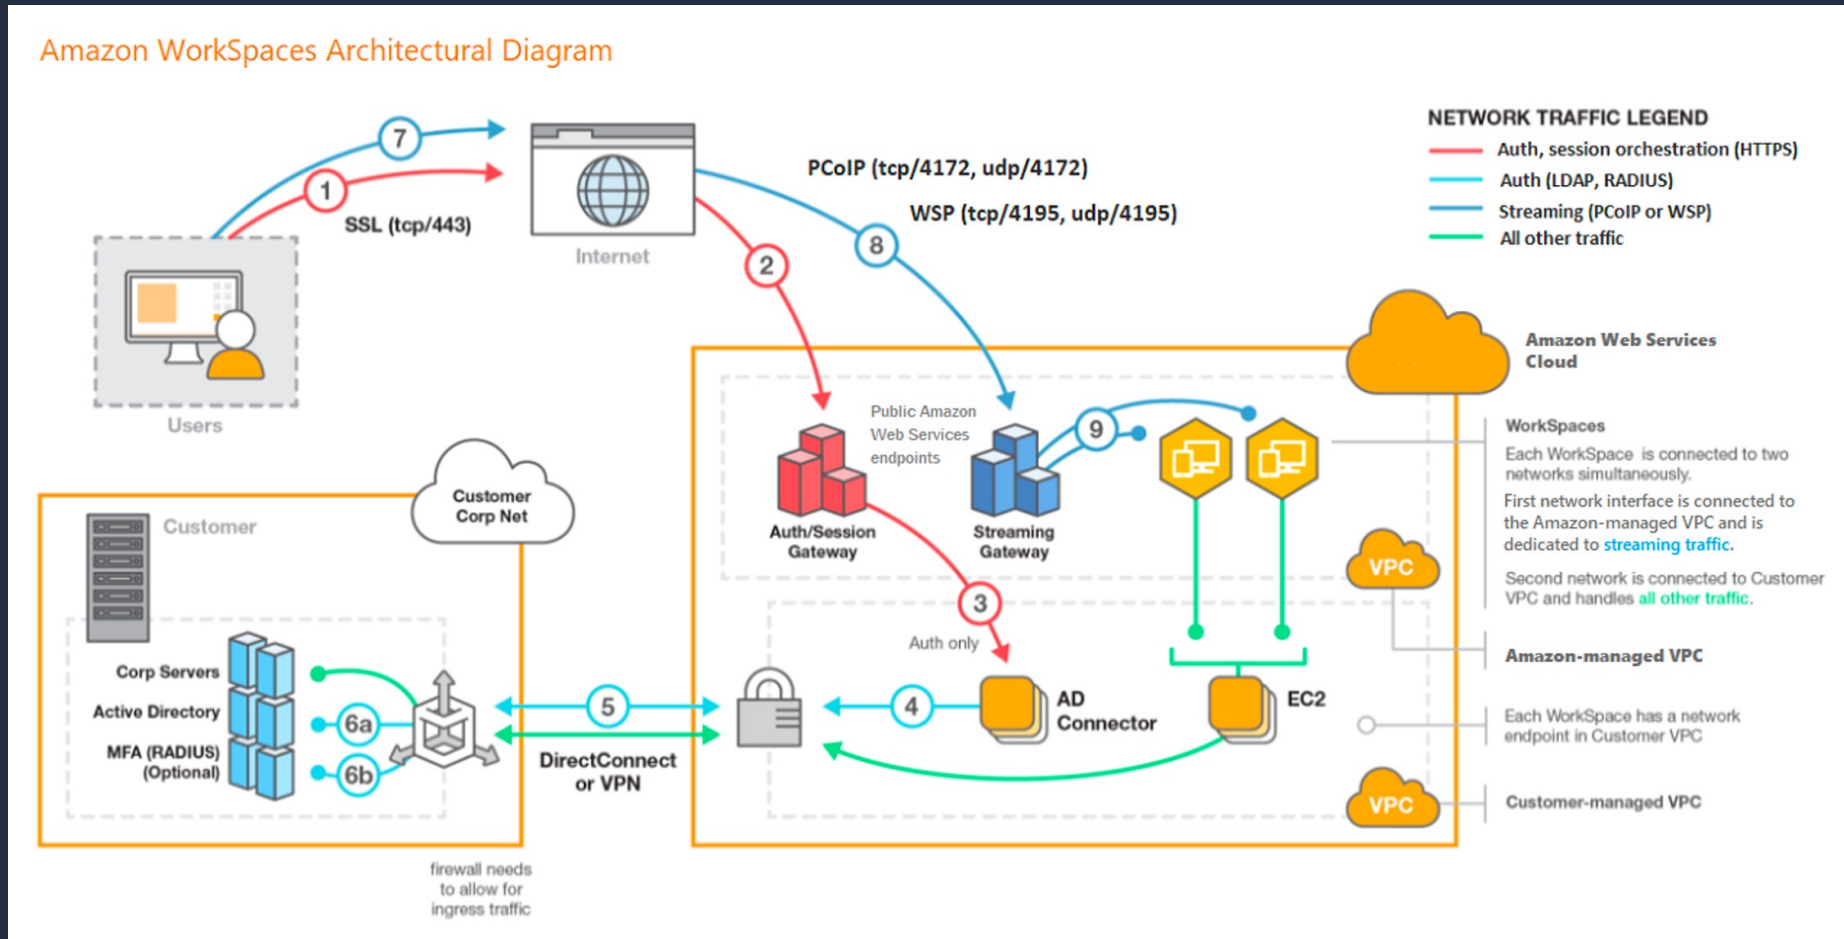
Amazon WorkSpaces Architectural Diagram

NETWORK TRAFFIC LEGEND
Auth, session orchestration (HTTPS)
Auth (LDAP, RADIUS)
Streaming (PCoIP or WSP)
All other traffic

7
1
SSL (tcp/443)
Internet
PCoIP (tcp/4172, udp/4172)
WSP (tcp/4195, udp/4195)
8
2
Users

Amazon Web Services Cloud

Public Amazon Web Services endpoints
9
Auth/Session Gateway
Streaming Gateway

WorkSpaces
Each WorkSpace is connected to two networks simultaneously.
First network interface is connected to the Amazon-managed VPC and is dedicated to streaming traffic.
Second network is connected to Customer VPC and handles all other traffic.

VPC
Amazon-managed VPC

Customer Corp Net
Customer
Corp Servers
Active Directory
MFA (RADIUS) (Optional)
6a
6b
5
DirectConnect or VPN
3
Auth only
4
AD Connector
EC2

Each WorkSpace has a network endpoint in Customer VPC

VPC
Customer-managed VPC

firewall needs to allow for ingress traffic